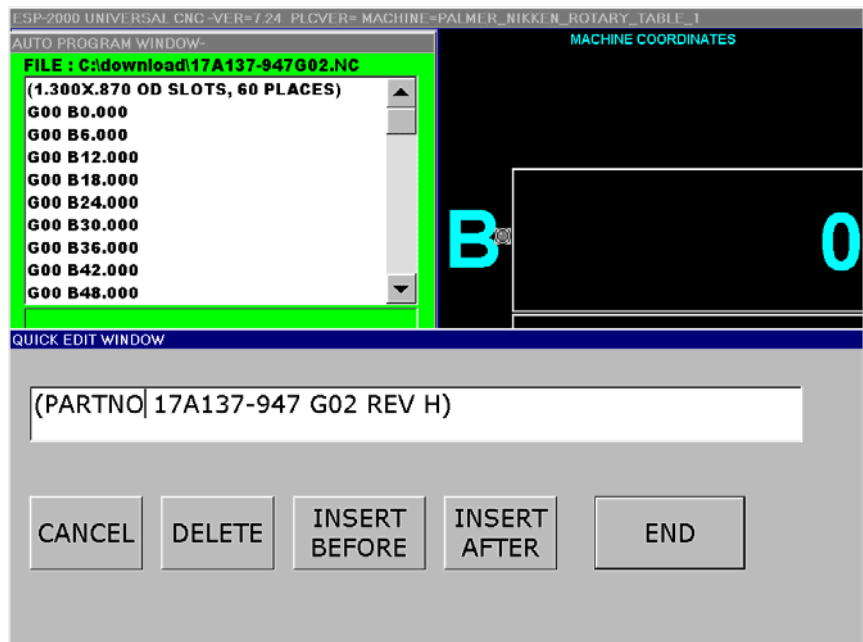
ESP-2000 UNIVERSAL CNC -VER=7.24 PLCVER= MACHINE=PALMER_NIKKEN_ROTARY_TABLE_1

AUTO PROGRAM WINDOW-

FILE : C:\download\17A137-947G02.NC

(1.300X.870 OD SLOTS, 60 PLACES)
G00 B0.000
G00 B6.000
G00 B12.000
G00 B18.000
G00 B24.000
G00 B30.000
G00 B36.000
G00 B42.000
G00 B48.000

MACHINE COORDINATES

B

0

QUICK EDIT WINDOW

(PARTNO 17A137-947 G02 REV H)

CANCEL

DELETE

INSERT BEFORE

INSERT AFTER

END